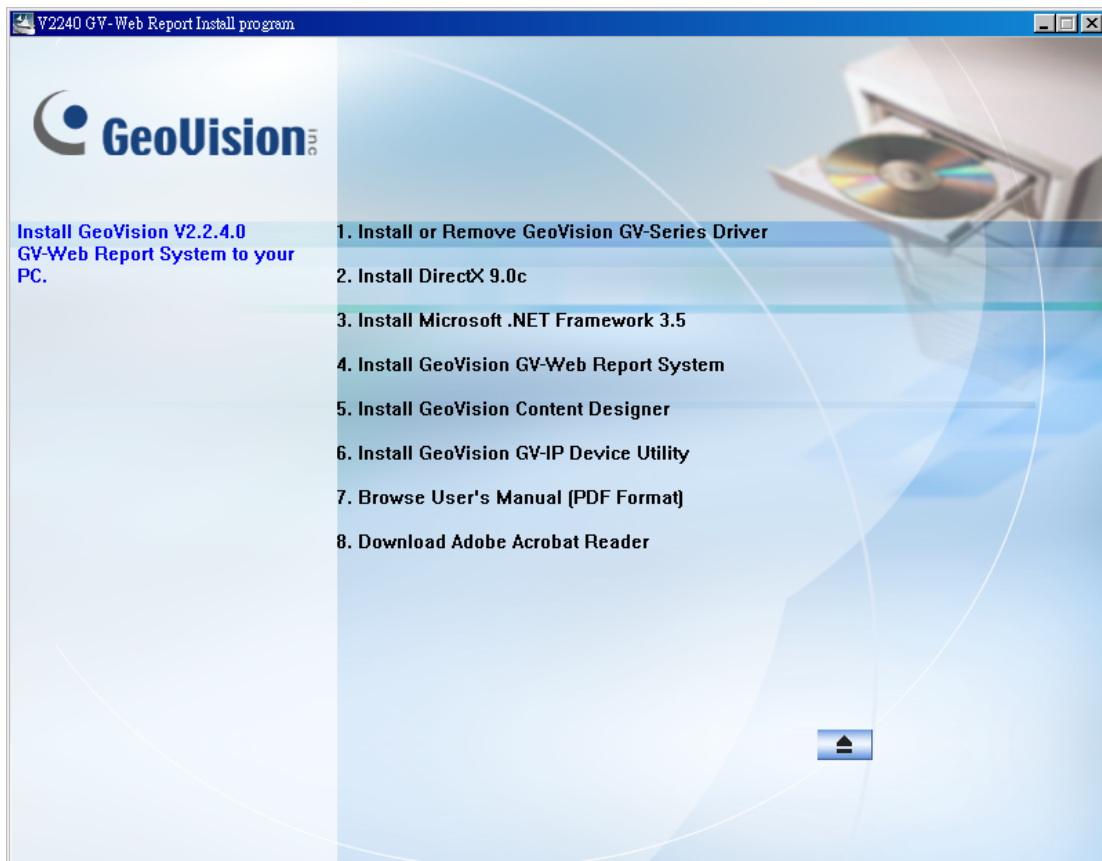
V2240 GV-Web Report Install program

GeoVision inc

Install GeoVision V2.2.4.0 GV-Web Report System to your PC.

1. Install or Remove GeoVision GV-Series Driver

2. Install DirectX 9.0c

3. Install Microsoft .NET Framework 3.5

4. Install GeoVision GV-Web Report System

5. Install GeoVision Content Designer

6. Install GeoVision GV-IP Device Utility

7. Browse User's Manual (PDF Format)

8. Download Adobe Acrobat Reader